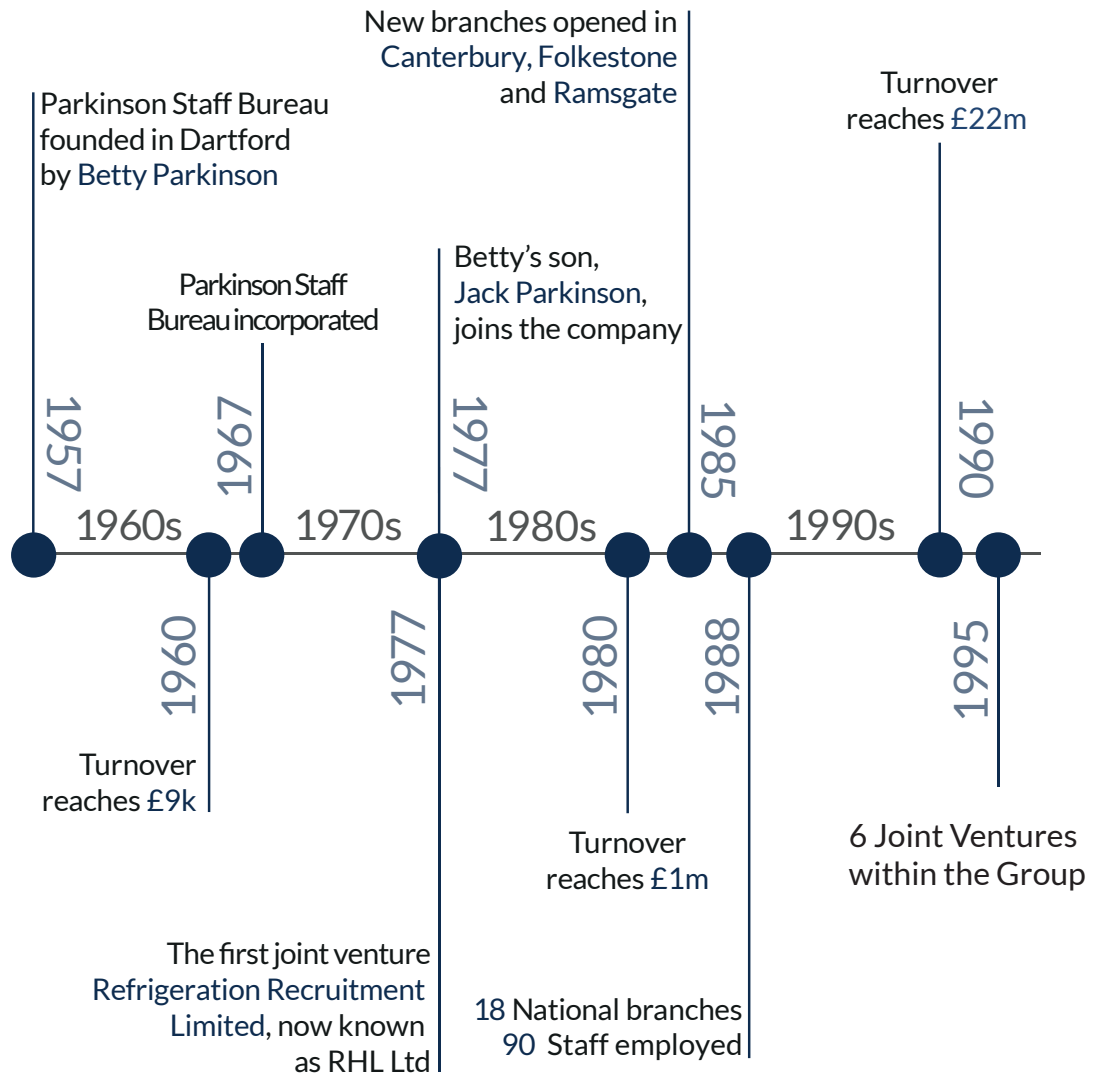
New branches opened in Canterbury, Folkestone and Ramsgate

Turnover reaches £22m

Parkinson Staff Bureau founded in Dartford by Betty Parkinson

Parkinson Staff Bureau incorporated

Betty's son, Jack Parkinson, joins the company

1957

1967

1977

1985

1990

1960s

1970s

1980s

1990s

1960

1977

1980

1988

1995

Turnover reaches £9k

Turnover reaches £1m

6 Joint Ventures within the Group

The first joint venture Refrigeration Recruitment Limited, now known as RHL Ltd

18 National branches
90 Staff employed